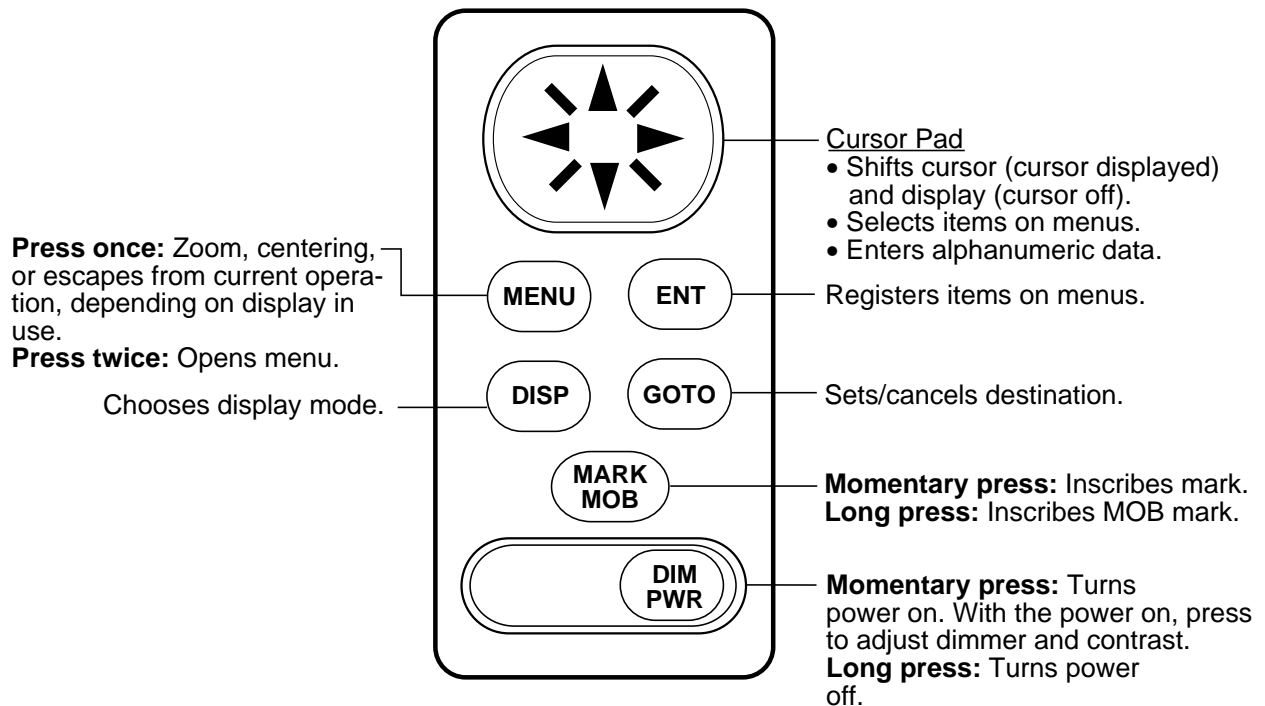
Cursor Pad
• Shifts cursor (cursor displayed) and display (cursor off).
• Selects items on menus.
• Enters alphanumeric data.

Press once: Zoom, centering, or escapes from current operation, depending on display in use.
Press twice: Opens menu.

MENU

ENT

Registers items on menus.

Chooses display mode.

DISP

GOTO

Sets/cancels destination.

MARK
MOB

Momentary press: Inscribes mark.
Long press: Inscribes MOB mark.

DIM
PWR

Momentary press: Turns power on. With the power on, press to adjust dimmer and contrast.
Long press: Turns power off.